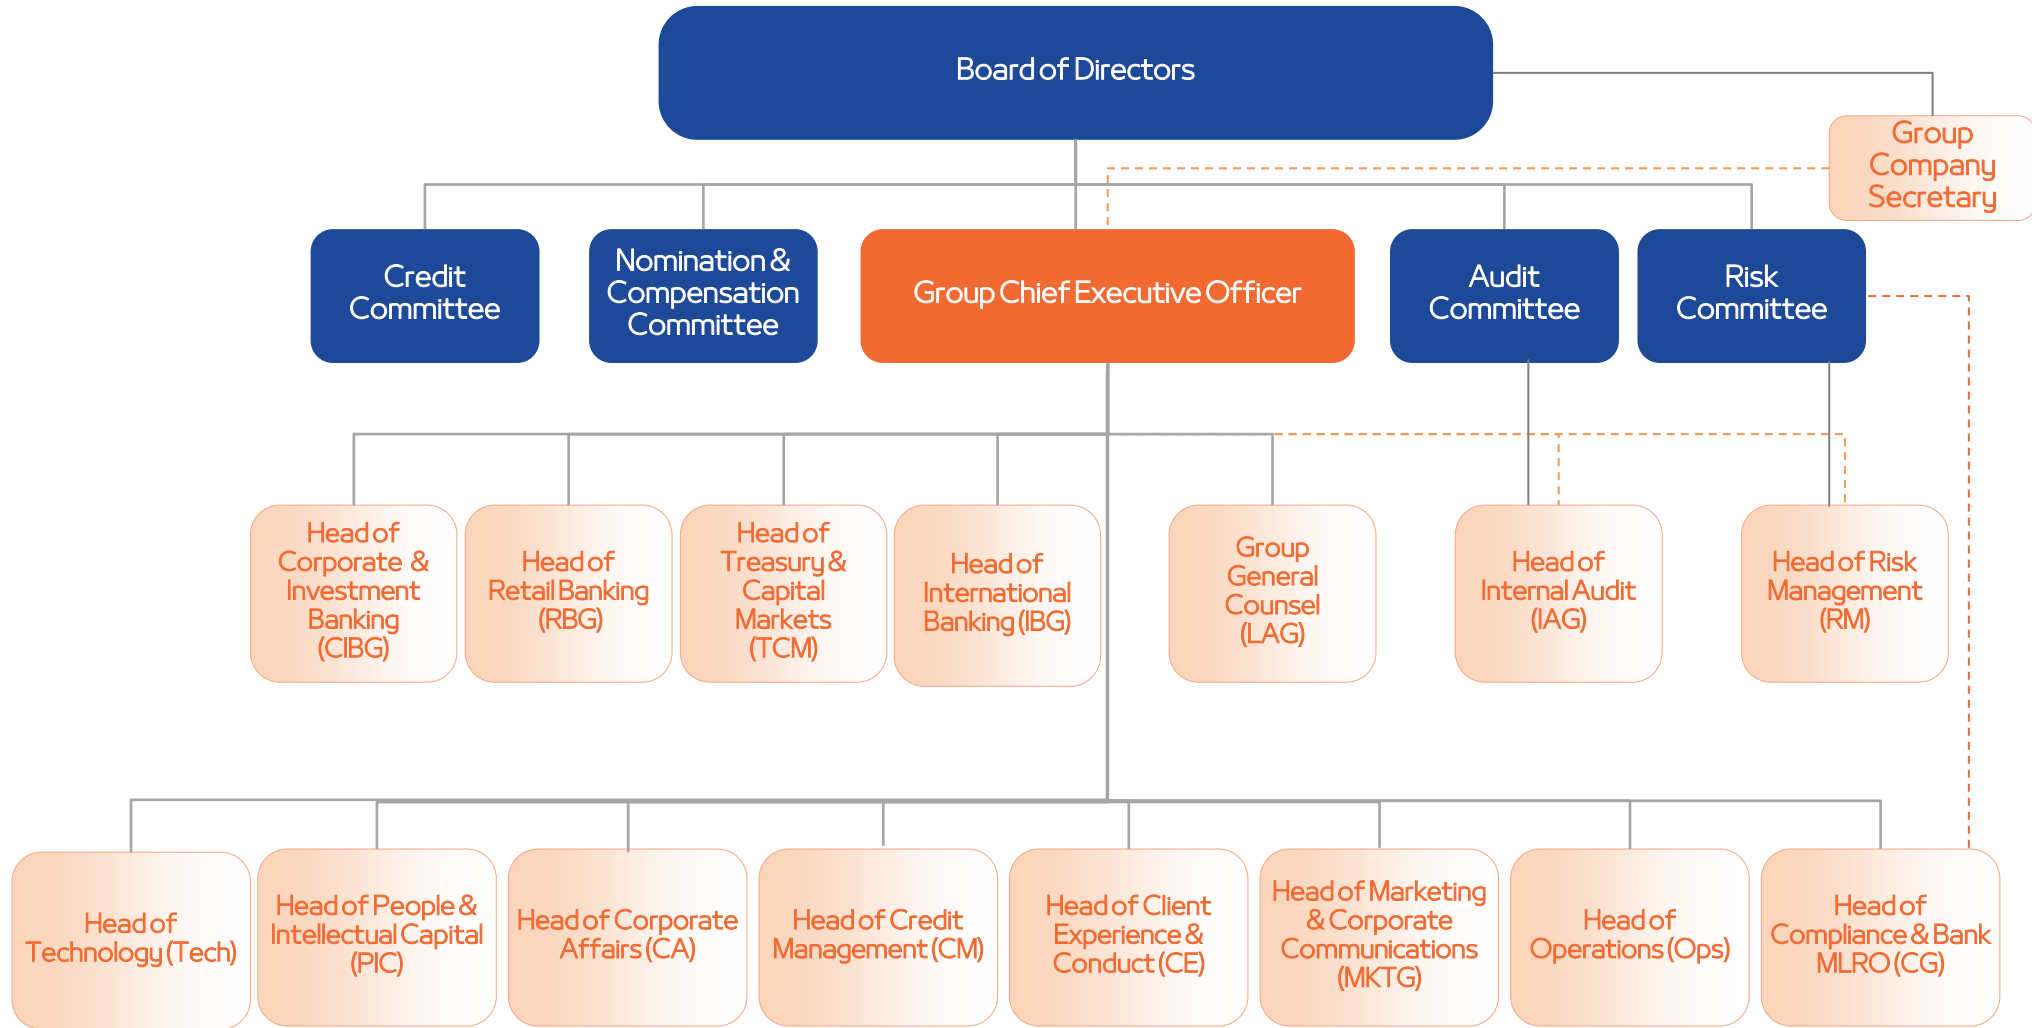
Board of Directors

Group Company Secretary

Credit Committee

Nomination & Compensation Committee

Group Chief Executive Officer

Audit Committee

Risk Committee

Head of Corporate & Investment Banking (CIBG)

Head of Retail Banking (RBG)

Head of Treasury & Capital Markets (TCM)

Head of International Banking (IBG)

Group General Counsel (LAG)

Head of Internal Audit (IAG)

Head of Risk Management (RM)

Head of Technology (Tech)

Head of People & Intellectual Capital (PIC)

Head of Corporate Affairs (CA)

Head of Credit Management (CM)

Head of Client Experience & Conduct (CE)

Head of Marketing & Corporate Communications (MKTG)

Head of Operations (Ops)

Head of Compliance & Bank MLRO (CG)